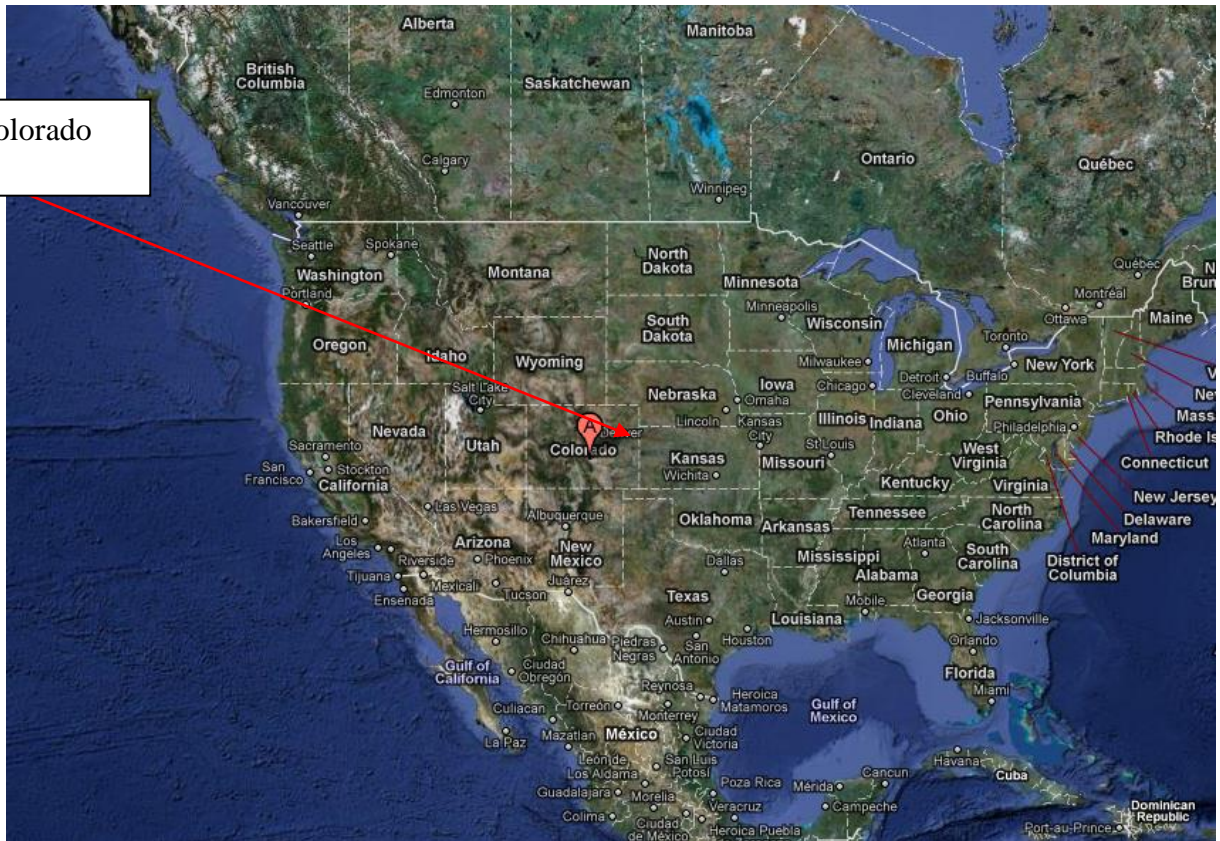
olorado

Alberta
Manitoba
British Columbia
Edmonton
Saskatchewan
Calgary
Ontario
Québec
Winnipeg
Vancouver
Seattle
Spokane
Washington
Portland
Montana
North Dakota
Minnesota
Québec
Montréal
Ottawa
Maine
Minneapolis
South Dakota
Wisconsin
Toronto
Oregon
Idaho
Wyoming
Michigan
New York
Milwaukee
Detroit
Buffalo
Salt Lake City
Nebraska
Iowa
Chicago
Cleveland
Pennsylvania
Omaha
Denver
Lincoln
Kansas City
Illinois
Indiana
Ohio
Nevada
Utah
Colorado
Philadelphia
Rhode Is
Sacramento
St Louis
West Virginia
San Francisco
Stockton
Kansas
Wichita
Missouri
Connecticut
California
Kentucky
Virginia
New Jersey
Las Vegas
Bakersfield
Albuquerque
Tennessee
Delaware
Oklahoma
Arkansas
North Carolina
Maryland
Los Angeles
Riverside
Arizona
New Mexico
Atlanta
Phoenix
Mississippi
South Carolina
District of Columbia
Tijuana
Mexicali
Juarez
Dallas
Alabama
Ensenada
Tucson
Georgia
Texas
Mobile
Jacksonville
Louisiana
Austin
Houston
Hermosillo
Chihuahua
Piedras Negras
San Antonio
Orlando
Gulf of California
Ciudad Obregon
Florida
Miami
Reynosa
Heroica Matamoros
Gulf of Mexico
Culiacan
Torreón
Monterrey
La Paz
Mazatlan
México
Ciudad Victoria
Havana
León de los Aldama
San Luis Potosí
Cancun
Cuba
Poza Rica
Mérida
Guadalajara
Morelia
Veracruz
Campeche
Colima
Ciudad de México
Heroica Puebla
Dominican Republic
Port-au-Prince